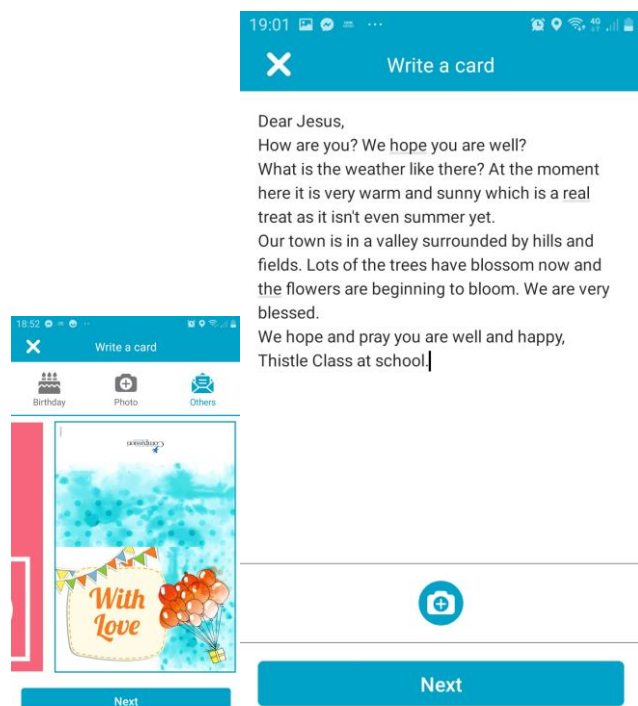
18:52

Write a card

Birthday

Photo

Others

Compassion

With Love

Next

19:01

Write a card

Dear Jesus,
How are you? We hope you are well?
What is the weather like there? At the moment here it is very warm and sunny which is a real treat as it isn't even summer yet.
Our town is in a valley surrounded by hills and fields. Lots of the trees have blossom now and the flowers are beginning to bloom. We are very blessed.
We hope and pray you are well and happy,
Thistle Class at school.

Next